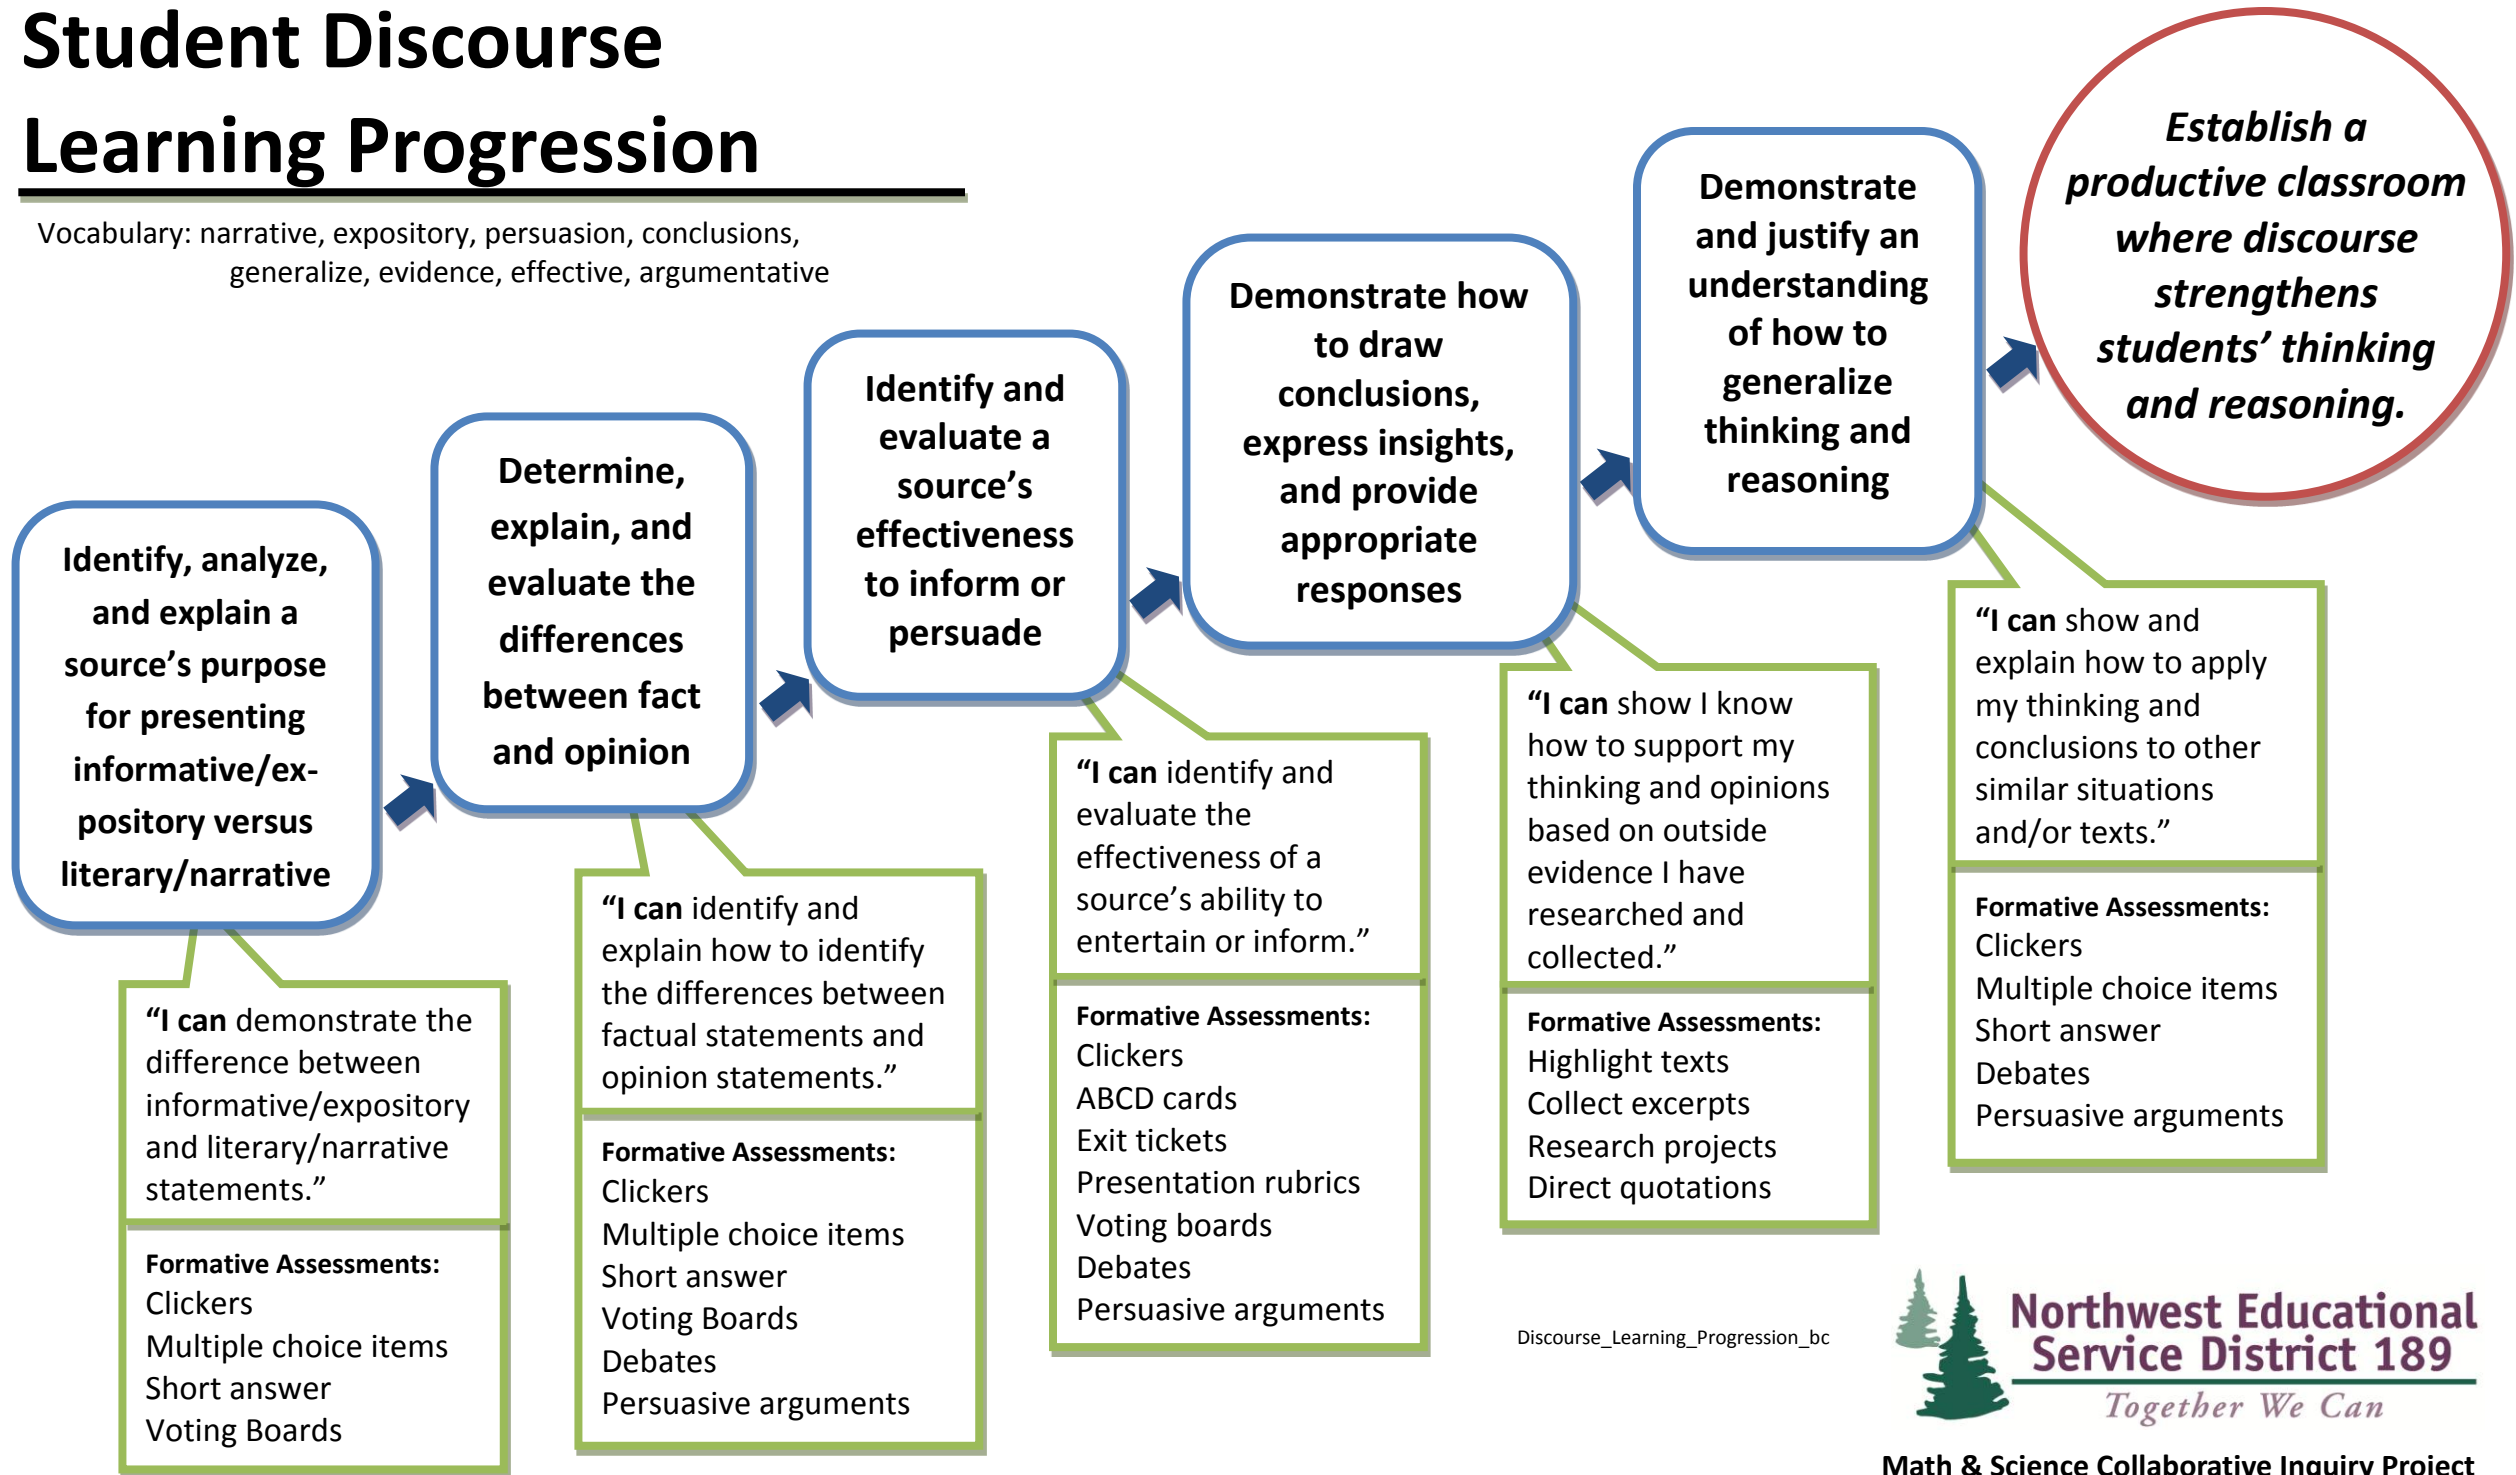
Student Discourse

Learning Progression

Vocabulary: narrative, expository, persuasion, conclusions, generalize, evidence, effective, argumentative

Identify, analyze, and explain a source's purpose for presenting informative/expository versus literary/narrative

"I can demonstrate the difference between informative/expository and literary/narrative statements."

Formative Assessments:
Clickers
Multiple choice items
Short answer
Voting Boards

Determine, explain, and evaluate the differences between fact and opinion

"I can identify and explain how to identify the differences between factual statements and opinion statements."

Formative Assessments:
Clickers
Multiple choice items
Short answer
Voting Boards
Debates
Persuasive arguments

Identify and evaluate a source's effectiveness to inform or persuade

"I can identify and evaluate the effectiveness of a source's ability to entertain or inform."

Formative Assessments:
Clickers
ABCD cards
Exit tickets
Presentation rubrics
Voting boards
Debates
Persuasive arguments

Demonstrate how to draw conclusions, express insights, and provide appropriate responses

"I can show I know how to support my thinking and opinions based on outside evidence I have researched and collected."

Formative Assessments:
Highlight texts
Collect excerpts
Research projects
Direct quotations

Demonstrate and justify an understanding of how to generalize thinking and reasoning

"I can show and explain how to apply my thinking and conclusions to other similar situations and/or texts."

Formative Assessments:
Clickers
Multiple choice items
Short answer
Debates
Persuasive arguments

Establish a productive classroom where discourse strengthens students' thinking and reasoning.

Discourse_Learning_Progression_bc

Northwest Educational Service District 189
Together We Can

Math & Science Collaborative Inquiry Project